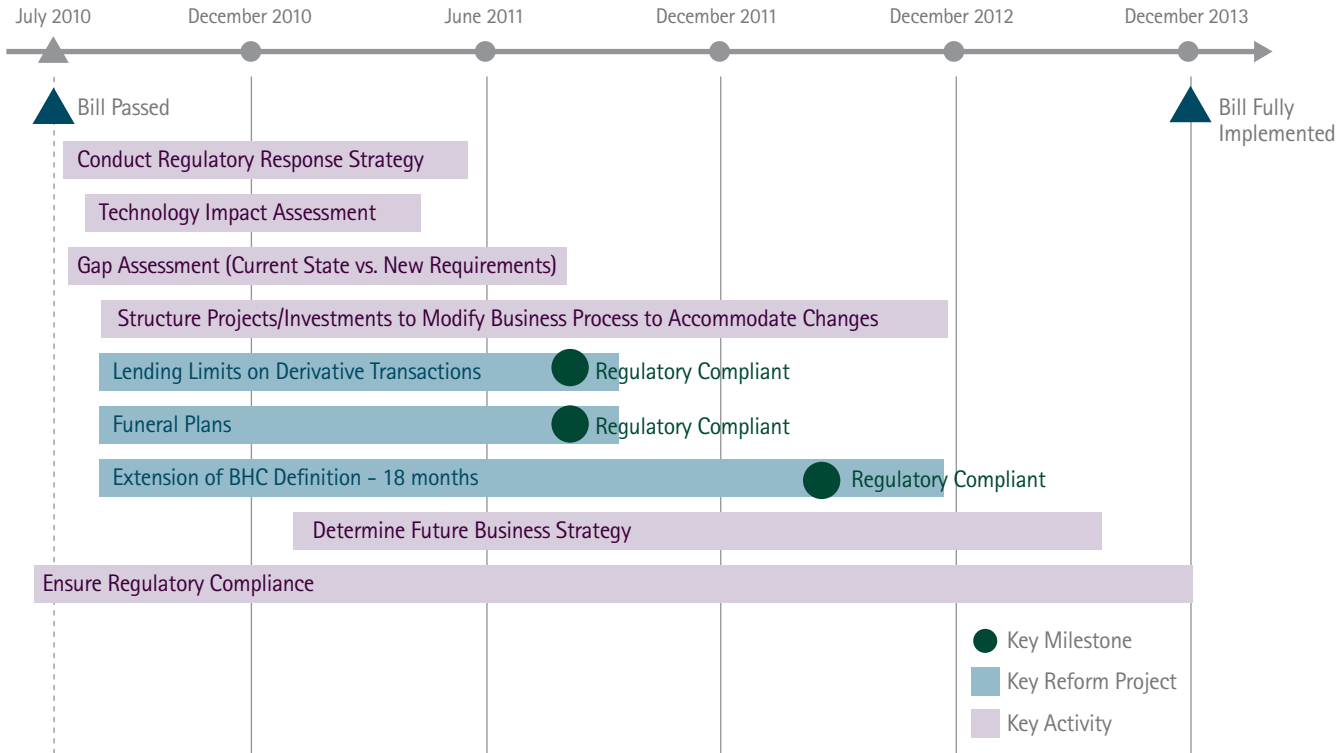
July 2010 December 2010 June 2011 December 2011 December 2012 December 2013

Bill Passed

Bill Fully Implemented

Conduct Regulatory Response Strategy

Technology Impact Assessment

Gap Assessment (Current State vs. New Requirements)

Structure Projects/Investments to Modify Business Process to Accommodate Changes

Lending Limits on Derivative Transactions Regulatory Compliant

Funeral Plans Regulatory Compliant

Extension of BHC Definition - 18 months Regulatory Compliant

Determine Future Business Strategy

Ensure Regulatory Compliance

Key Milestone

Key Reform Project

Key Activity